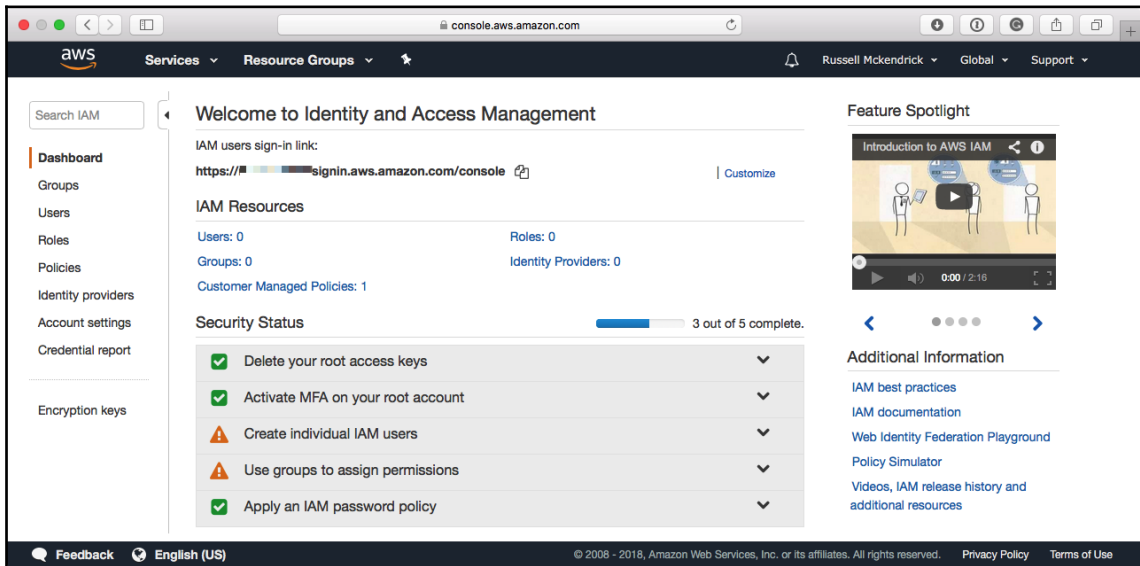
console.aws.amazon.com

aws

Services

Resource Groups

Russell Mckendrick

Global

Support

Search IAM

Dashboard

Groups

Users

Roles

Policies

Identity providers

Account settings

Credential report

Encryption keys

Welcome to Identity and Access Management

IAM users sign-in link:

https://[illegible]signin.aws.amazon.com/console

Customize

IAM Resources

Users: 0

Roles: 0

Groups: 0

Identity Providers: 0

Customer Managed Policies: 1

Security Status

3 out of 5 complete.

Delete your root access keys

Activate MFA on your root account

Create individual IAM users

Use groups to assign permissions

Apply an IAM password policy

Feature Spotlight

Introduction to AWS IAM

0:00 / 2:16

Additional Information

IAM best practices

IAM documentation

Web Identity Federation Playground

Policy Simulator

Videos, IAM release history and additional resources

Feedback

English (US)

© 2008 - 2018, Amazon Web Services, Inc. or its affiliates. All rights reserved.

Privacy Policy

Terms of Use